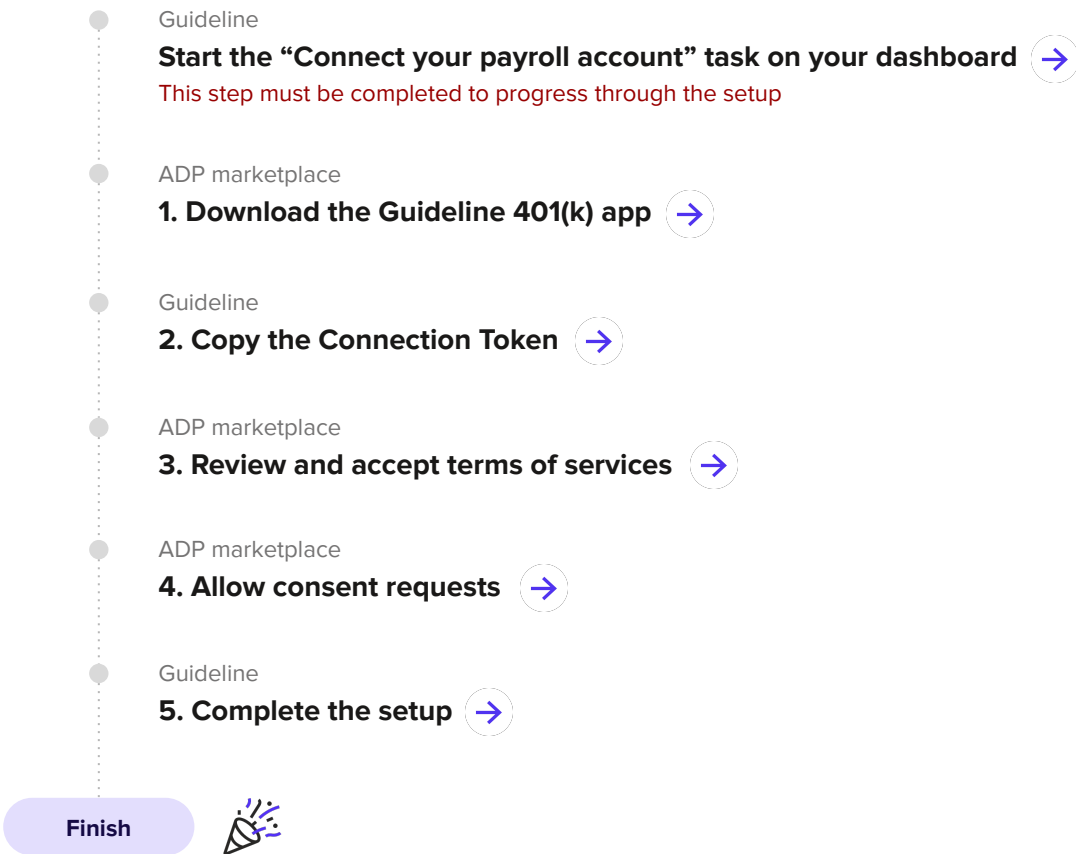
Guideline
Start the “Connect your payroll account” task on your dashboard
This step must be completed to progress through the setup

ADP marketplace
1. Download the Guideline 401(k) app

Guideline
2. Copy the Connection Token

ADP marketplace
3. Review and accept terms of services

ADP marketplace
4. Allow consent requests

Guideline
5. Complete the setup

Finish